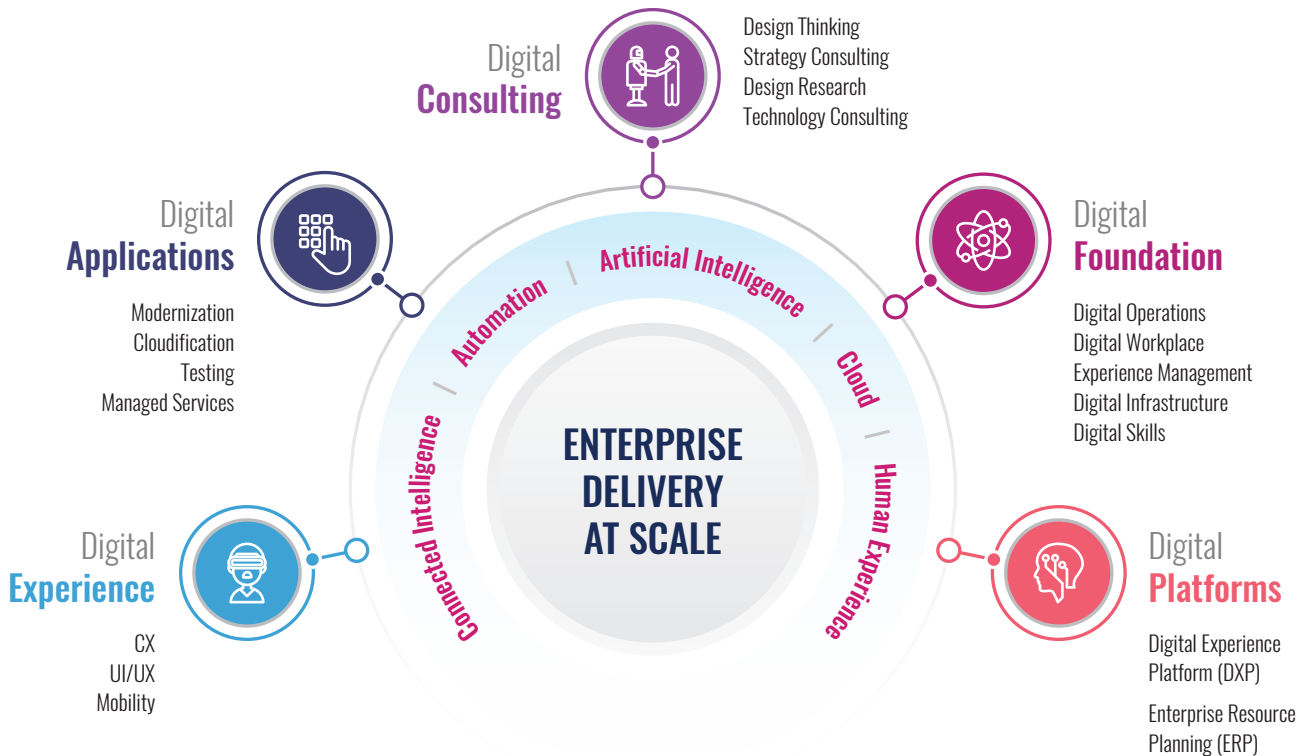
Digital
Consulting

Design Thinking
Strategy Consulting
Design Research
Technology Consulting

Digital
Applications

Modernization
Cloudification
Testing
Managed Services

Digital
Foundation

Digital Operations
Digital Workplace
Experience Management
Digital Infrastructure
Digital Skills

Connected Intelligence | Automation | Artificial Intelligence | Cloud | Human Experience

ENTERPRISE DELIVERY AT SCALE

Digital
Experience

CX
UI/UX
Mobility

Digital
Platforms

Digital Experience Platform (DXP)

Enterprise Resource Planning (ERP)